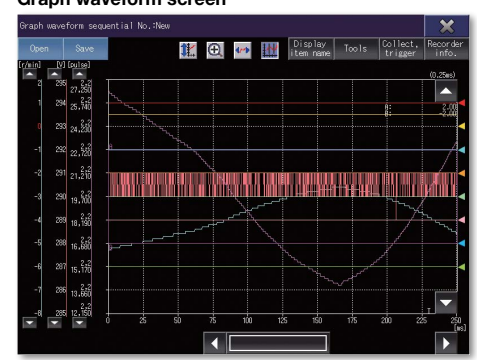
Graph waveform screen

Graph waveform sequential No.:New

Open
Save
Display item name
Tools
Collect, trigger
Recorder info.

[r/min]
[V]
[pulse]

(0.25ms)

A: 2.00
B: -2.00

0
-1
-2
-3
-4
-5
-6
-7
-8

295
294
293
292
291
290
289
288
287
286
285

2.25
2.24
2.23
2.22
2.21
2.2
2.19
2.18
2.17
2.16
2.15

27.250
25.740
24.230
22.720
21.210
19.700
18.190
16.680
15.170
13.660
12.150

0
25
50
75
100
125
150
175
200
225
250
[ms]